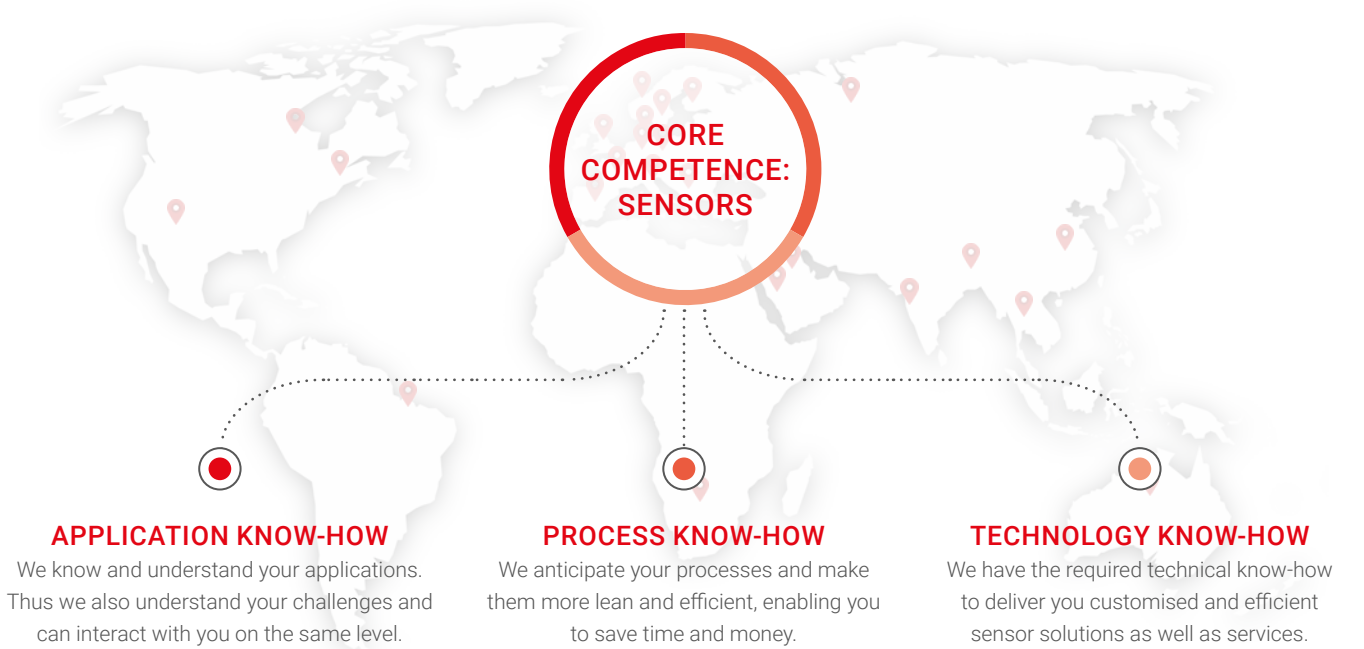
CORE COMPETENCE: SENSORS

APPLICATION KNOW-HOW
We know and understand your applications. Thus we also understand your challenges and can interact with you on the same level.

PROCESS KNOW-HOW
We anticipate your processes and make them more lean and efficient, enabling you to save time and money.

TECHNOLOGY KNOW-HOW
We have the required technical know-how to deliver you customised and efficient sensor solutions as well as services.